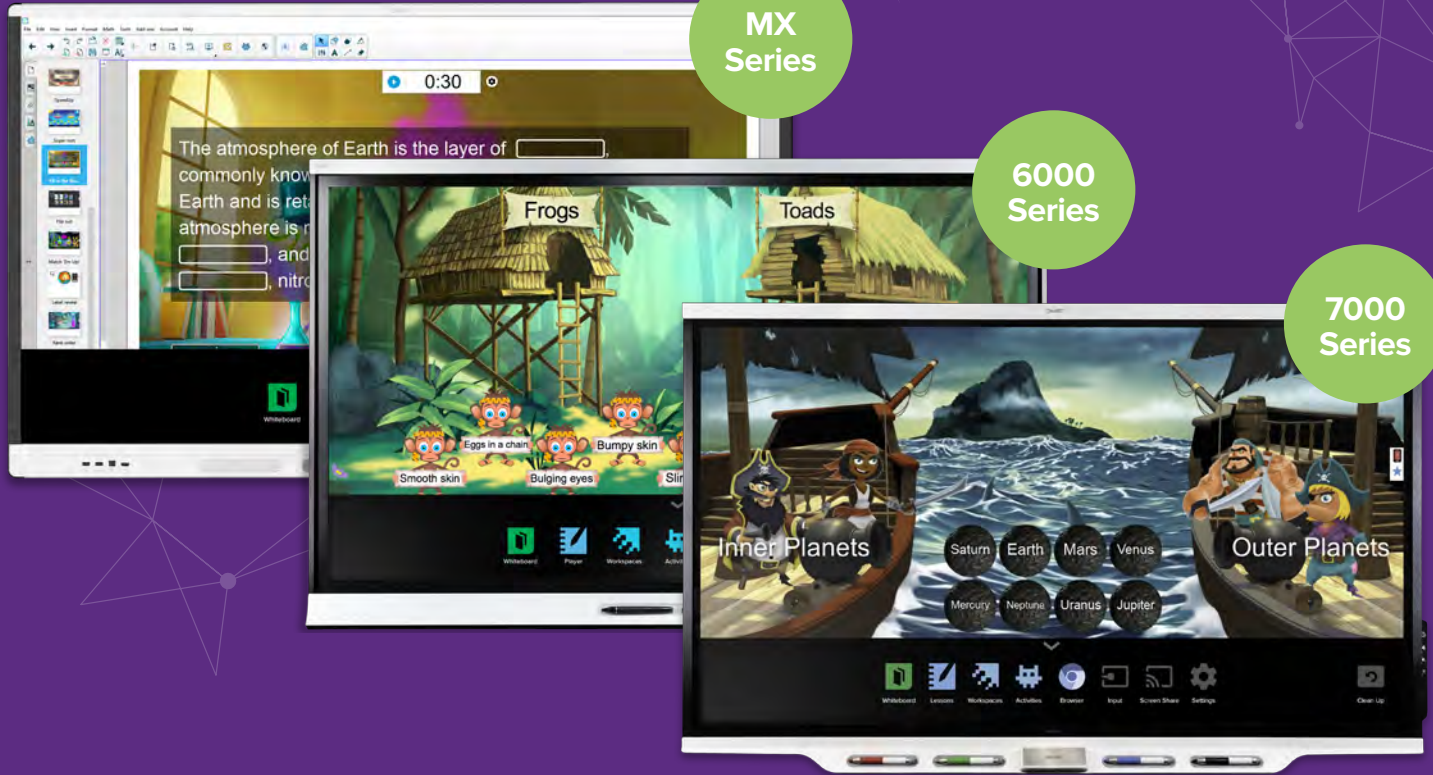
MX Series

6000 Series

7000 Series

File Edit View Insert Format Math Tools Add-ons Account Help

0:30

The atmosphere of Earth is the layer of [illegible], commonly know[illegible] Earth and is reta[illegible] atmosphere is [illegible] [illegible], and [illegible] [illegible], nitro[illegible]

Whiteboard

Frogs

Toads

Eggs in a chain

Bumpy skin

Smooth skin

Bulging eyes

Slim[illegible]

Whiteboard

Player

Workspaces

Activit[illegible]

Inner Planets

Outer Planets

Saturn

Earth

Mars

Venus

Mercury

Neptune

Uranus

Jupiter

Whiteboard

Lessons

Workspaces

Activities

Browser

Input

Screen Share

Settings

Clean Up